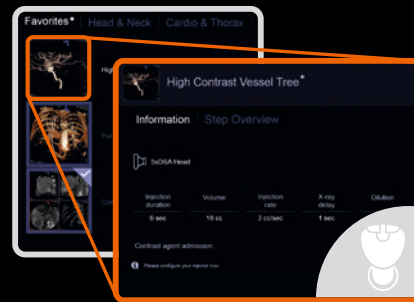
Favorites* | Head & Neck | Cardio & Thorax

High

Pul

Co

High Contrast Vessel Tree*

Information Step Overview

5sDSA Head

| Injection duration | Volume | Injection rate | X-ray delay | Dilution |
|---|---|---|---|---|
| 6 sec | 18 cc | 3 cc/sec | 1 sec | |

Contrast agent admission

Please configure your injector now.